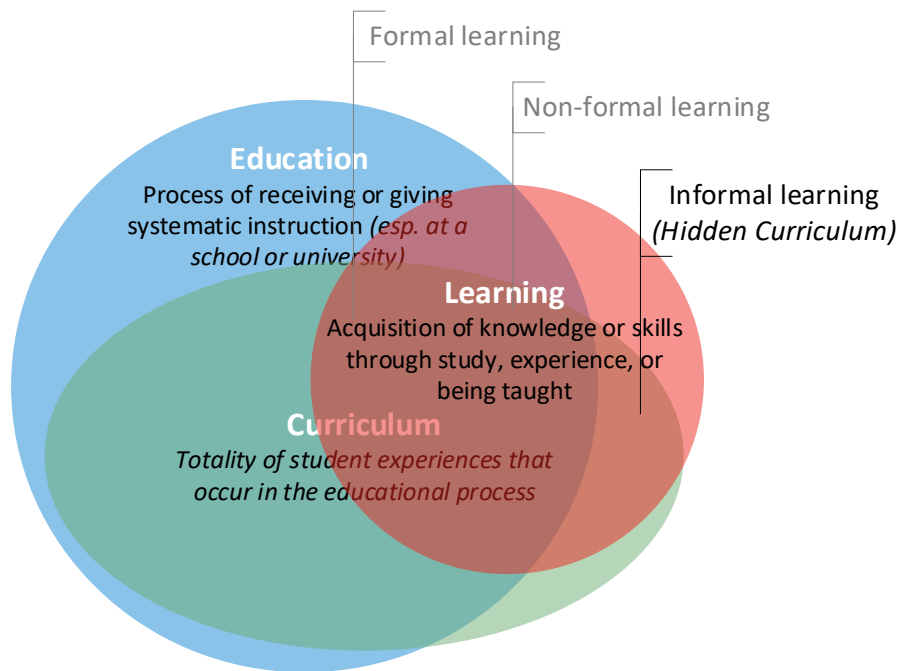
Formal learning

Non-formal learning

Education
Process of receiving or giving systematic instruction *(esp. at a school or university)*

Informal learning
*(Hidden Curriculum)*

Learning
Acquisition of knowledge or skills through study, experience, or being taught

Curriculum
*Totality of student experiences that occur in the educational process*